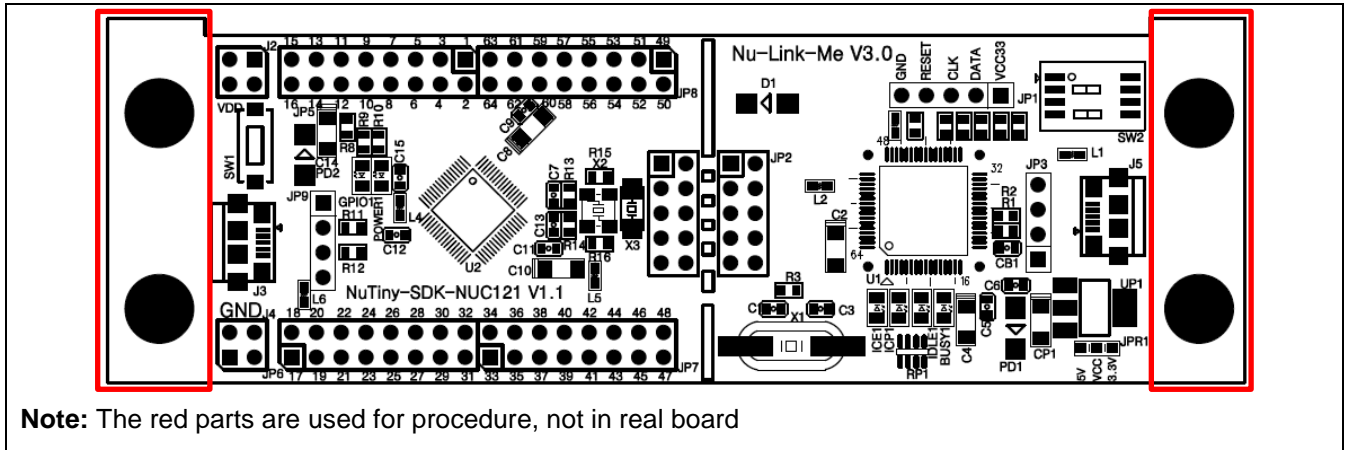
J2 15 13 11 9 7 5 3 1 63 61 59 57 55 53 51 49
VDD 16 14 12 10 8 6 4 2 64 62 60 58 56 54 52 50 JP8
JP5 R9 R10 R8 C9 C8
SW1 C14 PD2 C15
JP9 GPIO1 POWER1 L4 R11 C12 R12
J3 U2
C7 R13 R15 X2 C13 C11 R14 R16 X3 C10 L5
L6
NuTiny-SDK-NUC121 V1.1
GND J4 18 20 22 24 26 28 30 32 34 36 38 40 42 44 46 48
JP6 17 19 21 23 25 27 29 31 33 35 37 39 41 43 45 47 JP7
JP2
Nu-Link-Me V3.0
D1
GND RESET CLK DATA VCC33
JP1
SW2
48 1 32
L1
JP3
J5
L2
R2 R1
C2
64
CB1
U1 16
R3
C1 X1 C3
C6
UP1
ICE1 ICP1 IDLE1 BUSY1 C4 C5
RP1
PD1 CP1
JPR1
5V VCC 3.3V
Note: The red parts are used for procedure, not in real board